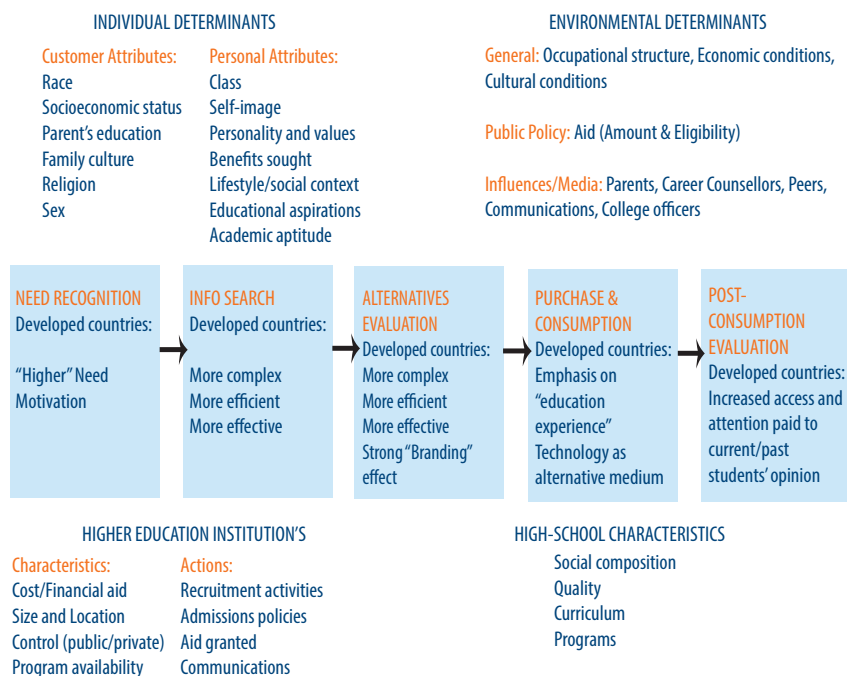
INDIVIDUAL DETERMINANTS

Customer Attributes:
Race
Socioeconomic status
Parent's education
Family culture
Religion
Sex

Personal Attributes:
Class
Self-image
Personality and values
Benefits sought
Lifestyle/social context
Educational aspirations
Academic aptitude

ENVIRONMENTAL DETERMINANTS

General: Occupational structure, Economic conditions, Cultural conditions

Public Policy: Aid (Amount & Eligibility)

Influences/Media: Parents, Career Counsellors, Peers, Communications, College officers

NEED RECOGNITION
Developed countries:

"Higher" Need Motivation

INFO SEARCH
Developed countries:

More complex
More efficient
More effective

ALTERNATIVES EVALUATION
Developed countries:
More complex
More efficient
More effective
Strong "Branding" effect

PURCHASE & CONSUMPTION
Developed countries:
Emphasis on "education experience"
Technology as alternative medium

POST-CONSUMPTION EVALUATION
Developed countries:
Increased access and attention paid to current/past students' opinion

HIGHER EDUCATION INSTITUTION'S

Characteristics:
Cost/Financial aid
Size and Location
Control (public/private)
Program availability

Actions:
Recruitment activities
Admissions policies
Aid granted
Communications

HIGH-SCHOOL CHARACTERISTICS
Social composition
Quality
Curriculum
Programs